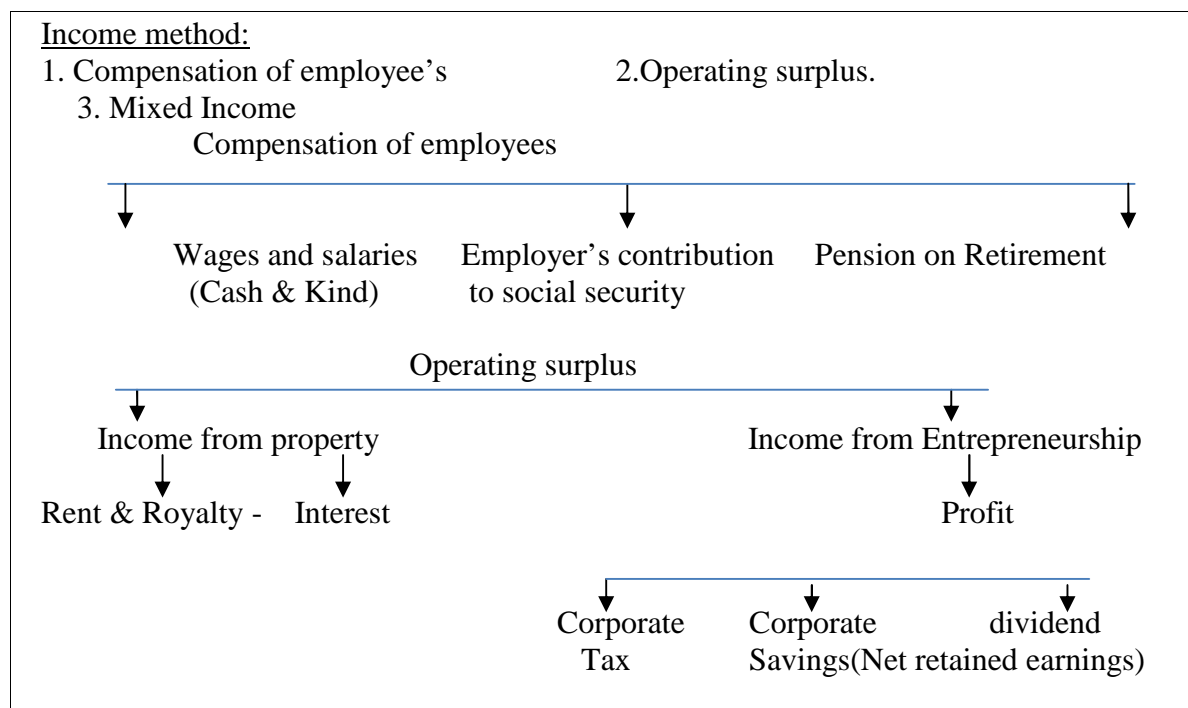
Income method:

1. Compensation of employee's 2.Operating surplus.

3. Mixed Income

Compensation of employees

Wages and salaries (Cash & Kind)

Employer's contribution to social security

Pension on Retirement

Operating surplus

Income from property

Rent & Royalty - Interest

Income from Entrepreneurship

Profit

Corporate Tax

Corporate Savings(Net retained earnings)

dividend